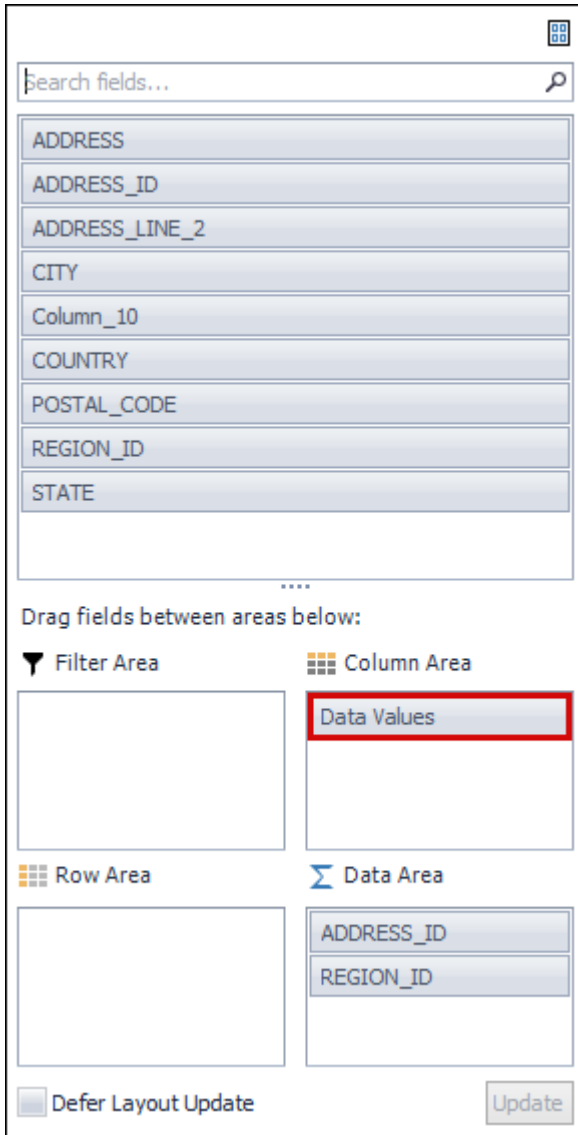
Search fields...

ADDRESS
ADDRESS_ID
ADDRESS_LINE_2
CITY
Column_10
COUNTRY
POSTAL_CODE
REGION_ID
STATE

Drag fields between areas below:

Filter Area

Column Area

Data Values

Row Area

Data Area

ADDRESS_ID
REGION_ID

Defer Layout Update

Update